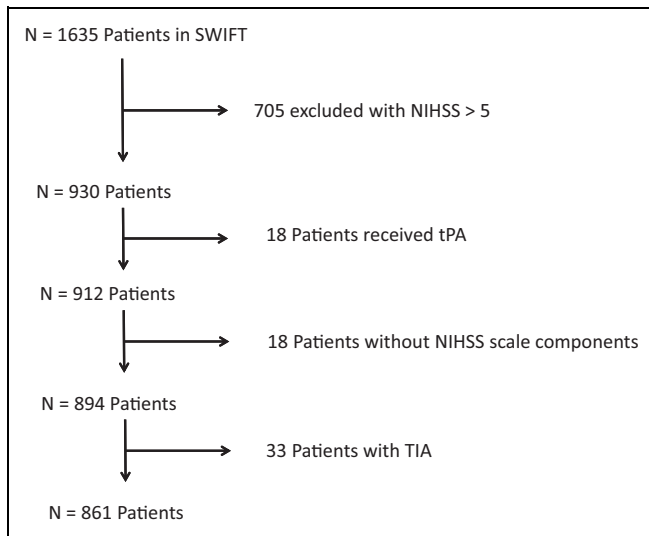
N = 1635 Patients in SWIFT

705 excluded with NIHSS > 5

N = 930 Patients

18 Patients received tPA

N = 912 Patients

18 Patients without NIHSS scale components

N = 894 Patients

33 Patients with TIA

N = 861 Patients